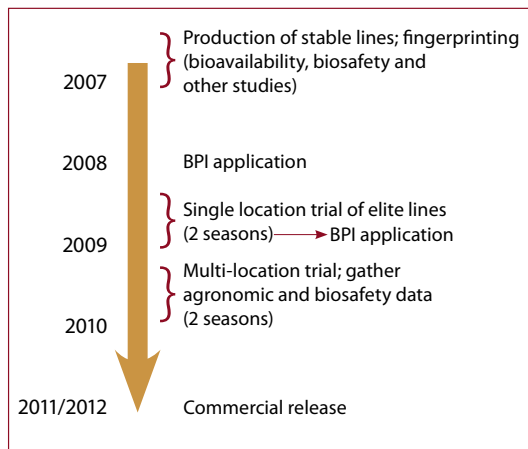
2007

Production of stable lines; fingerprinting (bioavailability, biosafety and other studies)

2008

BPI application

2009

Single location trial of elite lines (2 seasons) → BPI application

2010

Multi-location trial; gather agronomic and biosafety data (2 seasons)

2011/2012

Commercial release